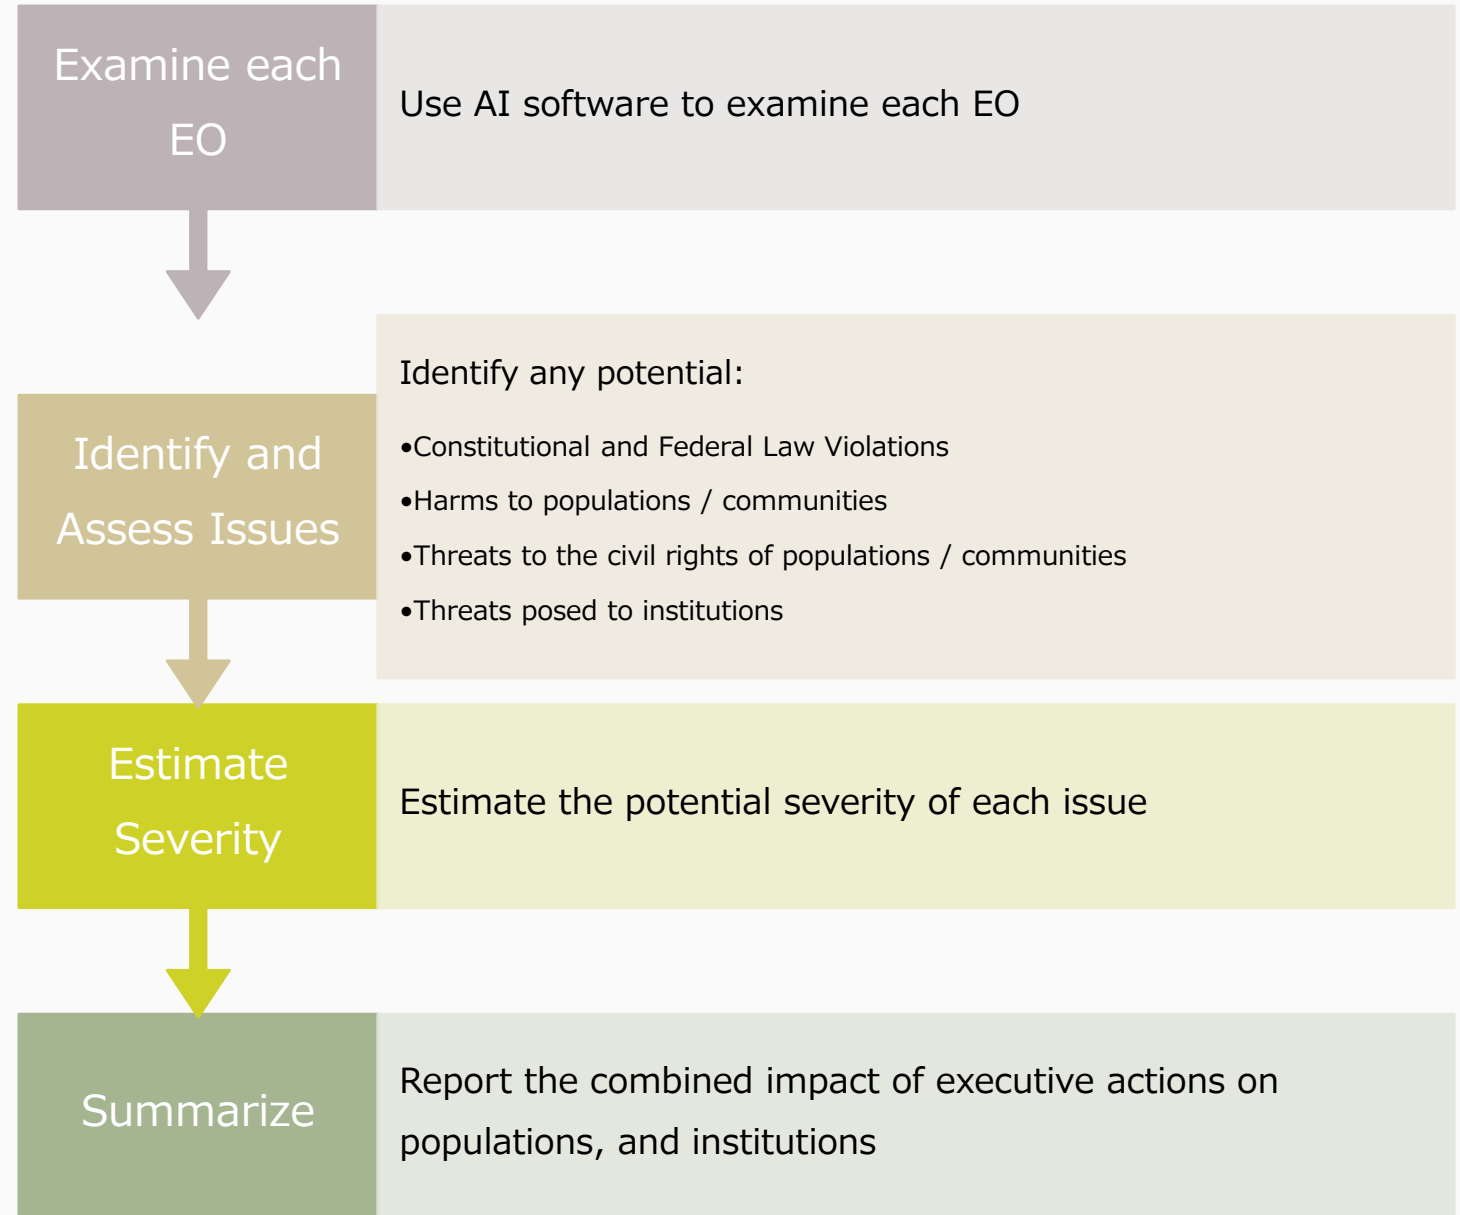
Examine each EO

Use AI software to examine each EO

Identify and Assess Issues

Identify any potential:

•Constitutional and Federal Law Violations

•Harms to populations / communities

•Threats to the civil rights of populations / communities

•Threats posed to institutions

Estimate Severity

Estimate the potential severity of each issue

Summarize

Report the combined impact of executive actions on populations, and institutions